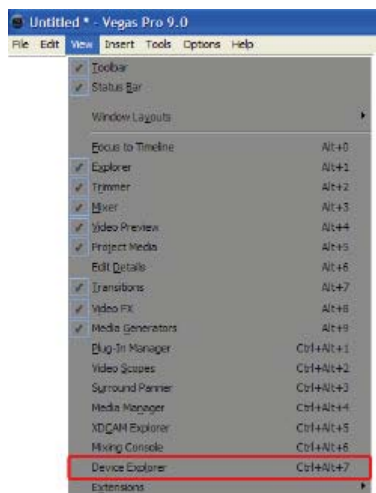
Untitled * - Vegas Pro 9.0

File Edit View Insert Tools Options Help

Toolbar
Status Bar
Window Layouts
Focus to Timeline Alt+0
Explorer Alt+1
Trimmer Alt+2
Mixer Alt+3
Video Preview Alt+4
Project Media Alt+5
Edit Details Alt+6
Transitions Alt+7
Video FX Alt+8
Media Generators Alt+9
Plug-In Manager Ctrl+Alt+1
Video Scopes Ctrl+Alt+2
Surround Panner Ctrl+Alt+3
Media Manager Ctrl+Alt+4
XDCAM Explorer Ctrl+Alt+5
Mixing Console Ctrl+Alt+6
Device Explorer Ctrl+Alt+7
Extensions